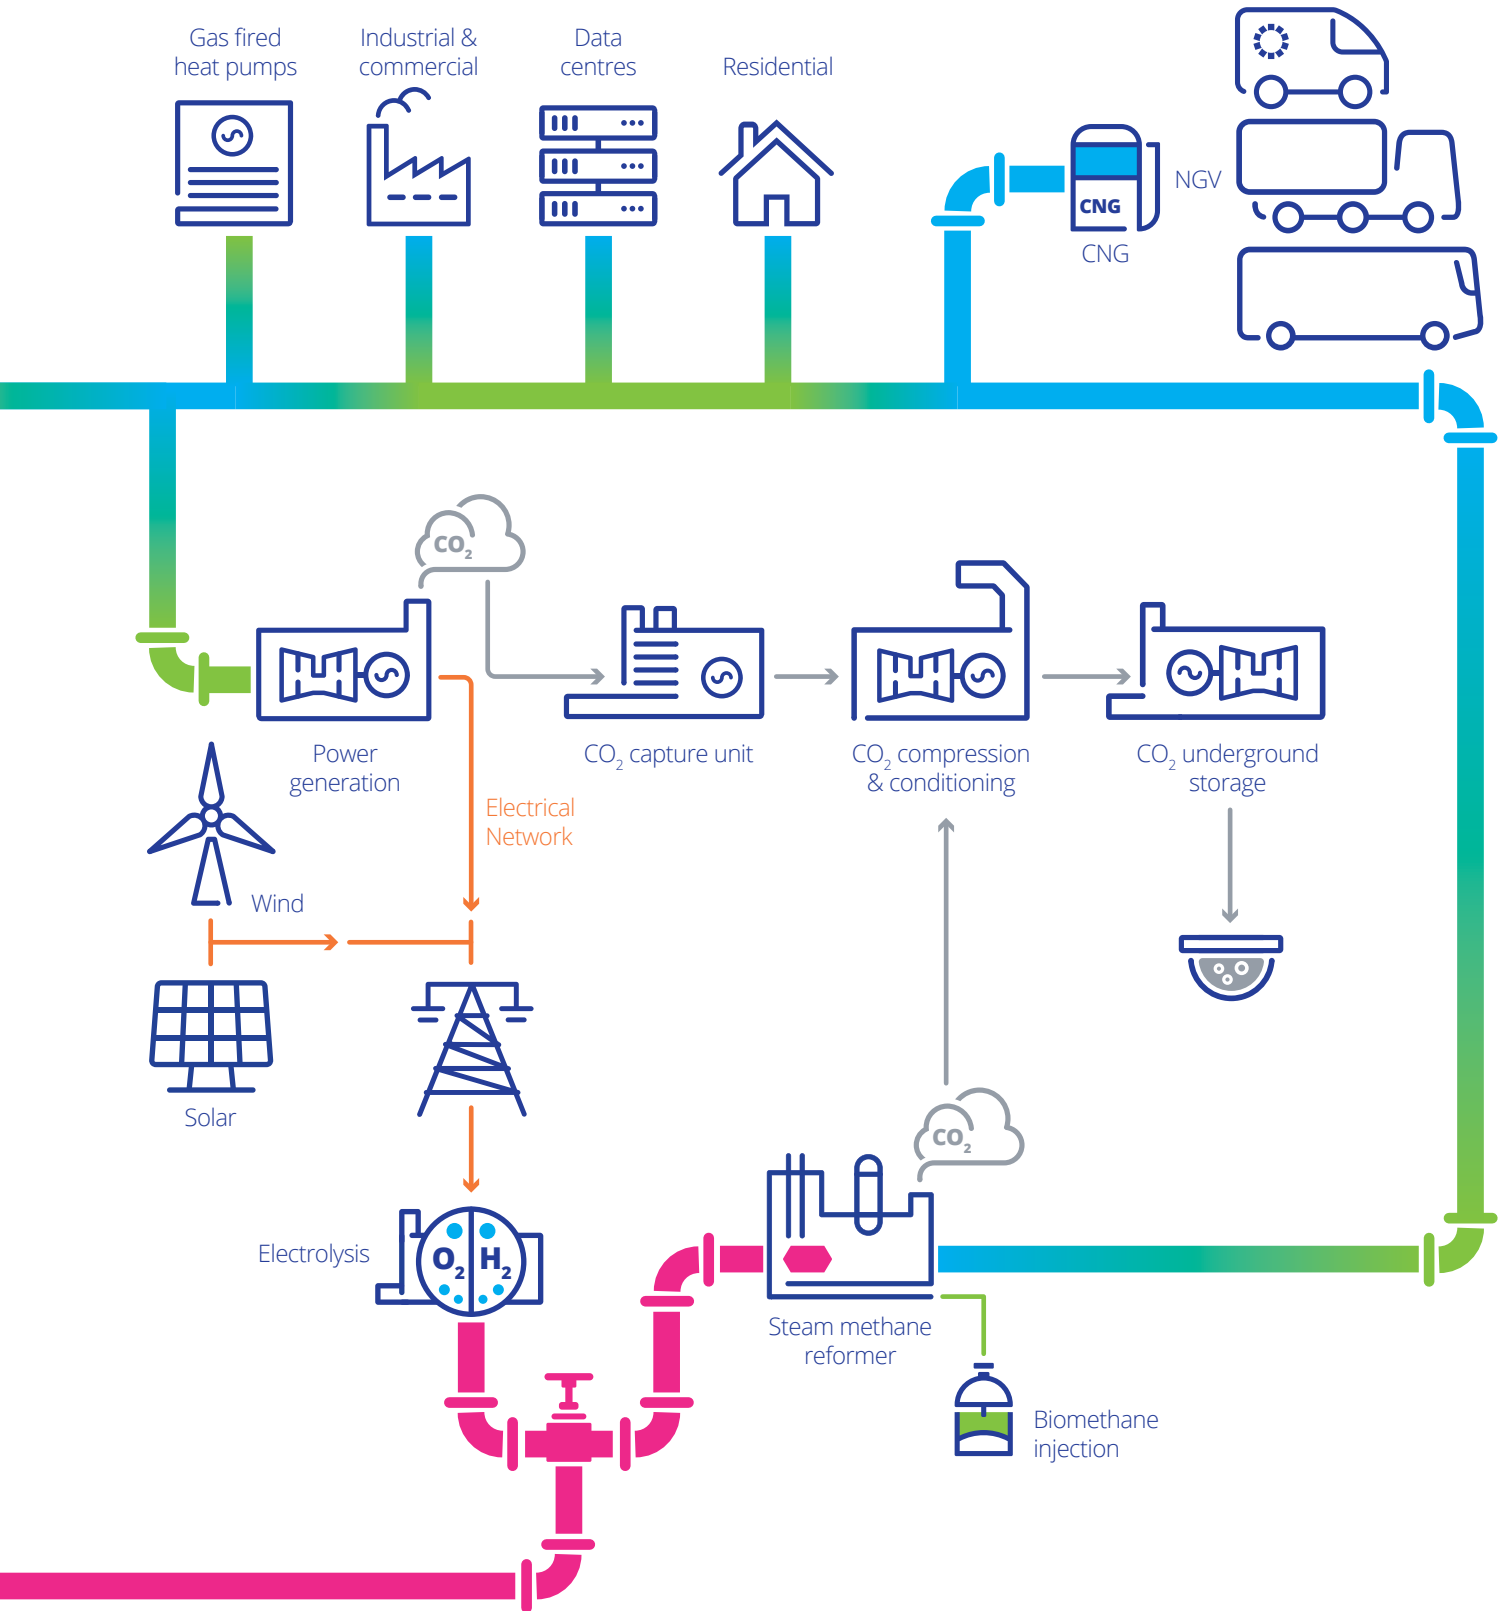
Gas fired heat pumps

Industrial & commercial

Data centres

Residential

CNG

NGV

CNG

$CO_2$

Power generation

$CO_2$ capture unit

$CO_2$ compression & conditioning

$CO_2$ underground storage

Electrical Network

Wind

Solar

$CO_2$

Electrolysis

$O_2$ $H_2$

Steam methane reformer

Biomethane injection